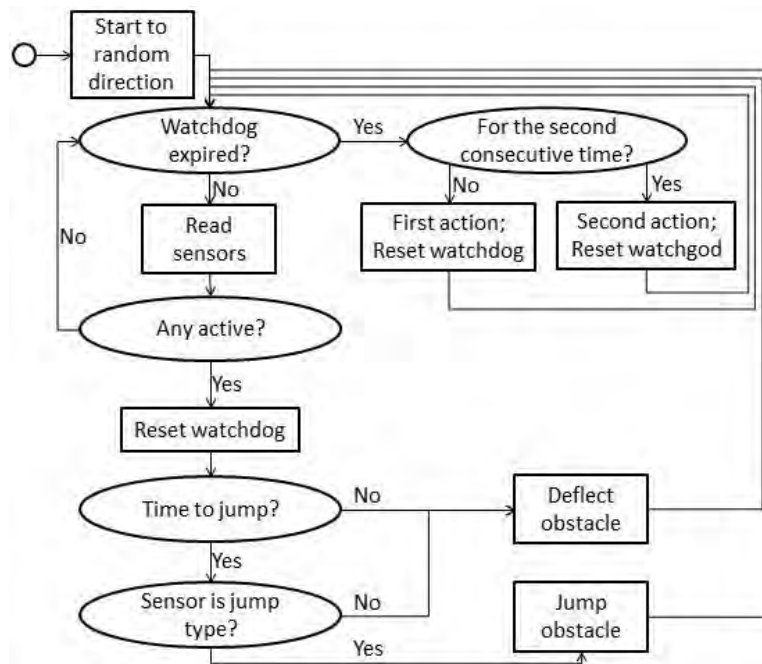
Start to random direction

Watchdog expired?

Yes

For the second consecutive time?

No

No

Yes

Read sensors

First action; Reset watchdog

Second action; Reset watchgod

No

Any active?

Yes

Reset watchdog

Time to jump?

No

Deflect obstacle

Yes

Sensor is jump type?

No

Jump obstacle

Yes